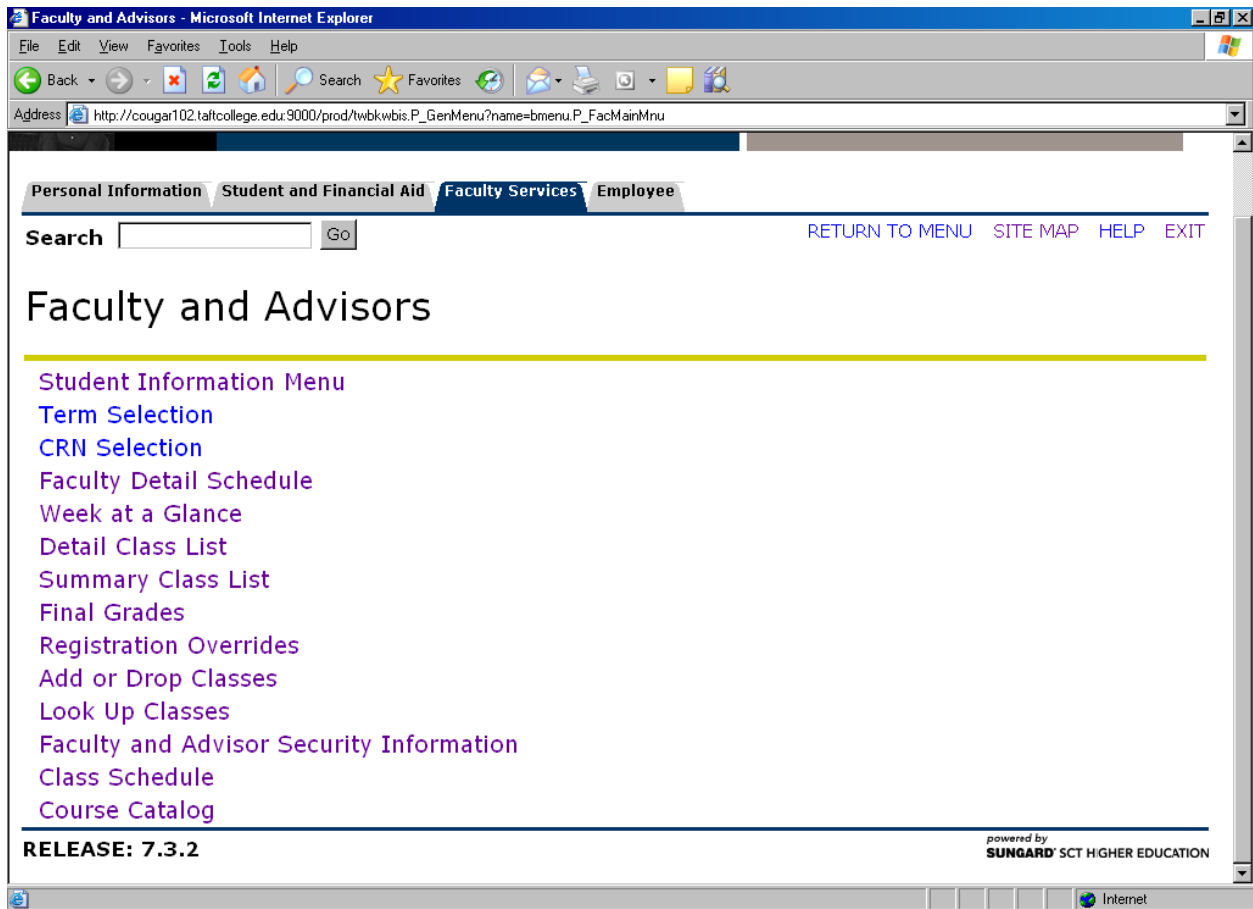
Faculty and Advisors - Microsoft Internet Explorer

File Edit View Favorites Tools Help

Back Search Favorites

Address http://cougar102.taftcollege.edu:9000/prod/twbkwbis.P_GenMenu?name=bmenu.P_FacMainMnu

Personal Information Student and Financial Aid Faculty Services Employee

Search Go

RETURN TO MENU SITE MAP HELP EXIT

Faculty and Advisors

Student Information Menu
Term Selection
CRN Selection
Faculty Detail Schedule
Week at a Glance
Detail Class List
Summary Class List
Final Grades
Registration Overrides
Add or Drop Classes
Look Up Classes
Faculty and Advisor Security Information
Class Schedule
Course Catalog

RELEASE: 7.3.2

powered by SUNGARD SCT HIGHER EDUCATION

Internet